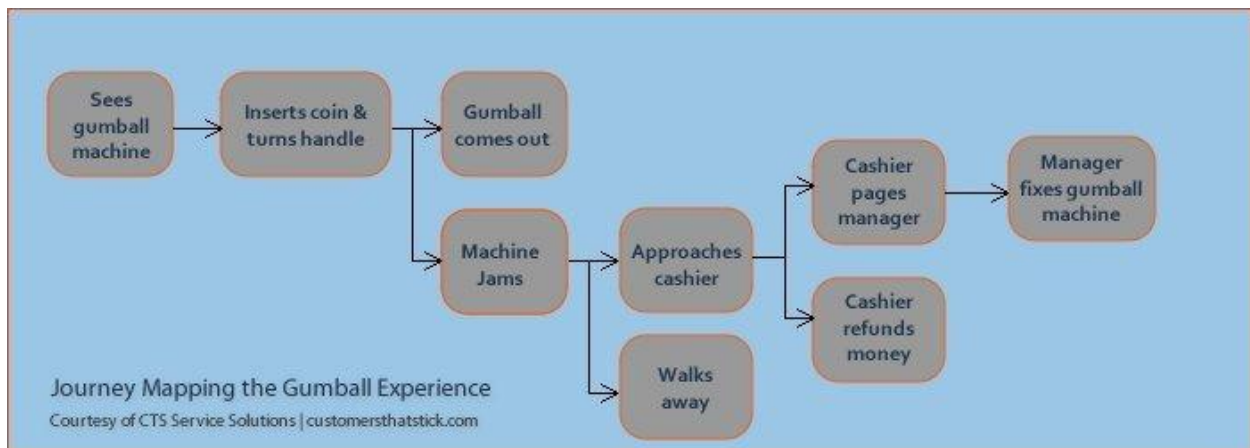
Sees gumball machine

Inserts coin & turns handle

Gumball comes out

Machine Jams

Approaches cashier

Walks away

Cashier pages manager

Manager fixes gumball machine

Cashier refunds money

Journey Mapping the Gumball Experience

Courtesy of CTS Service Solutions | customersthatstick.com